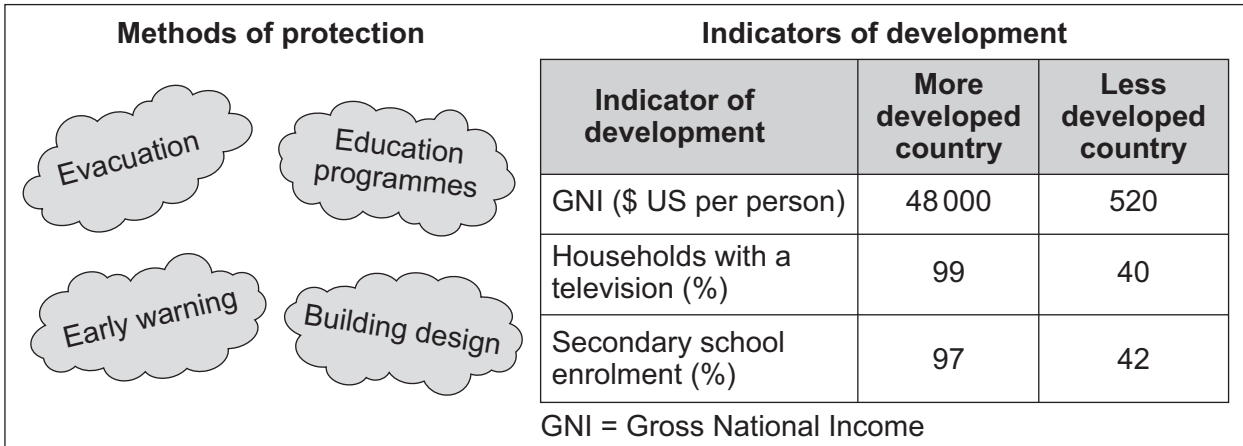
**Methods of protection**

Evacuation

Education programmes

Early warning

Building design

**Indicators of development**

| Indicator of development | More developed country | Less developed country |
|---|---|---|
| GNI (\$ US per person) | 48 000 | 520 |
| Households with a television (%) | 99 | 40 |
| Secondary school enrolment (%) | 97 | 42 |

GNI = Gross National Income